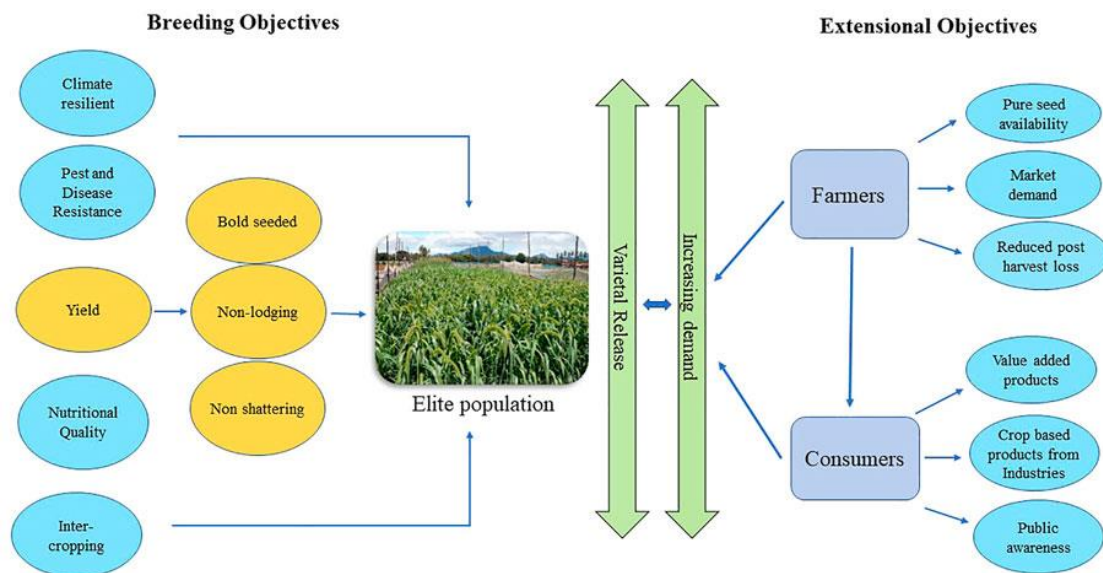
Breeding Objectives

Extensional Objectives

Climate resilient

Pest and Disease Resistance

Bold seeded

Yield

Non-lodging

Non shattering

Nutritional Quality

Inter-cropping

Elite population

Varietal Release

Increasing demand

Farmers

Consumers

Pure seed availability

Market demand

Reduced post harvest loss

Value added products

Crop based products from Industries

Public awareness